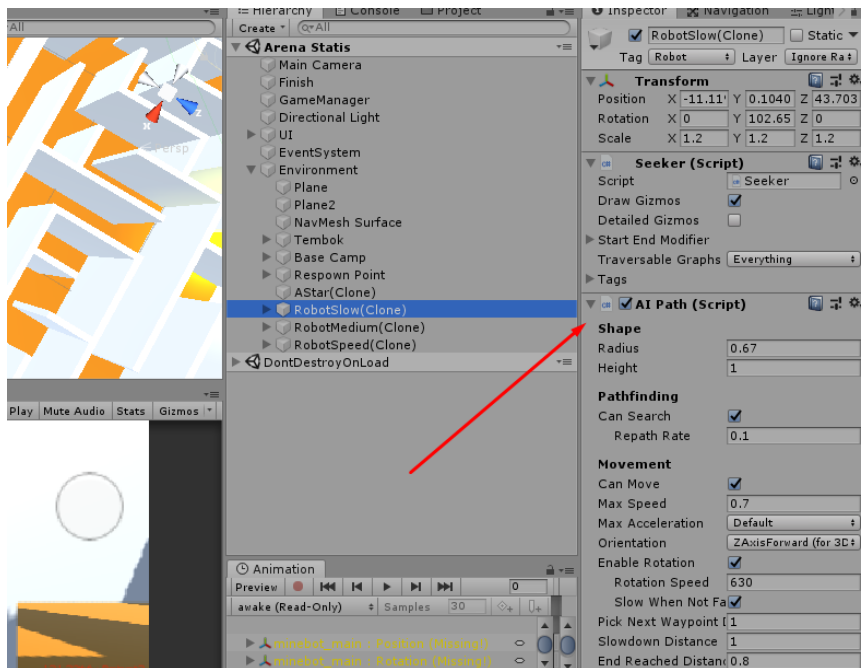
All

Persp

Play Mute Audio Stats Gizmos

Hierarchy Console Project
Create Q▾All
Arena Statis
Main Camera
Finish
GameManager
Directional Light
UI
EventSystem
Environment
Plane
Plane2
NavMesh Surface
Tembok
Base Camp
Respown Point
AStar(Clone)
RobotSlow(Clone)
RobotMedium(Clone)
RobotSpeed(Clone)
DontDestroyOnLoad

Animation
Preview
awake (Read-Only) Samples 30
0
minebot_main : Position (Missing!)
minebot_main : Rotation (Missing!)

Inspector Navigation Light
RobotSlow(Clone) Static
Tag Robot Layer Ignore Ra
Transform
Position X -11.11 Y 0.1040 Z 43.703
Rotation X 0 Y 102.65 Z 0
Scale X 1.2 Y 1.2 Z 1.2
Seeker (Script)
Script Seeker
Draw Gizmos
Detailed Gizmos
Start End Modifier
Traversable Graphs Everything
Tags
AI Path (Script)
Shape
Radius 0.67
Height 1
Pathfinding
Can Search
Repath Rate 0.1
Movement
Can Move
Max Speed 0.7
Max Acceleration Default
Orientation ZAxisForward (for 3D
Enable Rotation
Rotation Speed 630
Slow When Not Fa
Pick Next Waypoint D 1
Slowdown Distance 1
End Reached Distanc 0.8